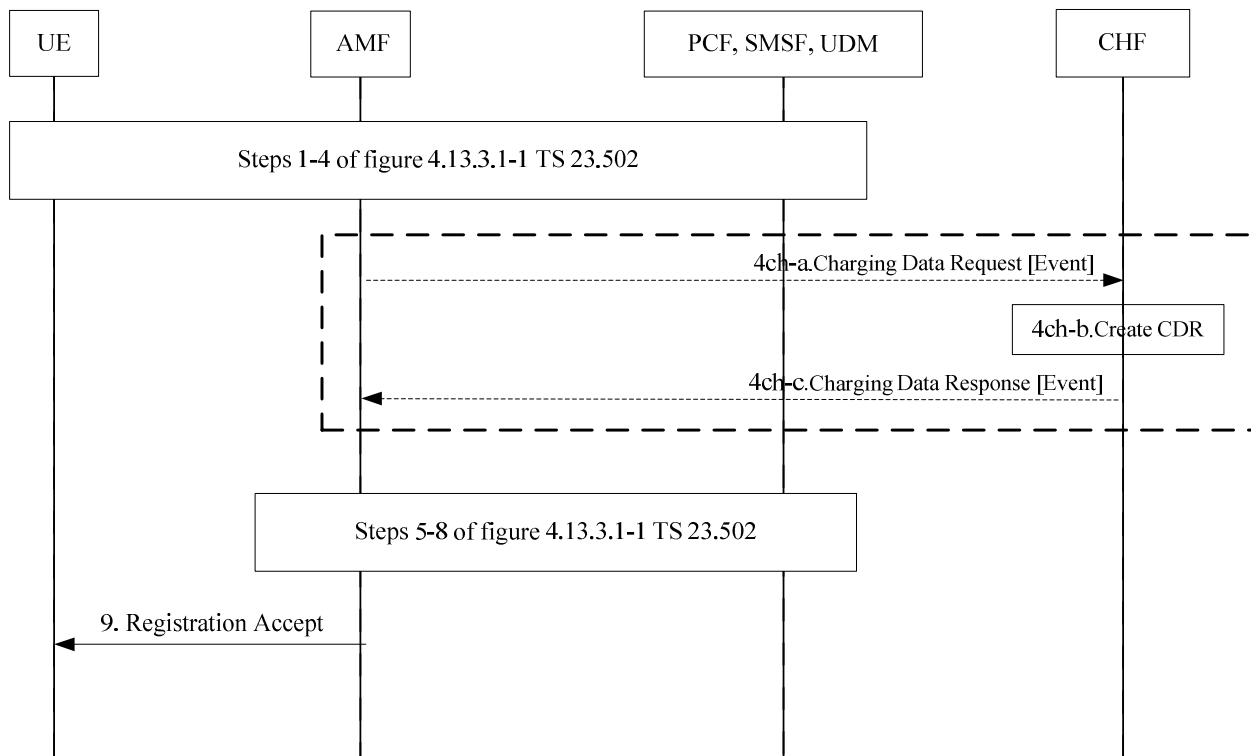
UE

AMF

PCF, SMSF, UDM

CHF

Steps 1-4 of figure 4.13.3.1-1 TS 23.502

4ch-a.Charging Data Request [Event]

4ch-b.Create CDR

4ch-c.Charging Data Response [Event]

Steps 5-8 of figure 4.13.3.1-1 TS 23.502

9. Registration Accept